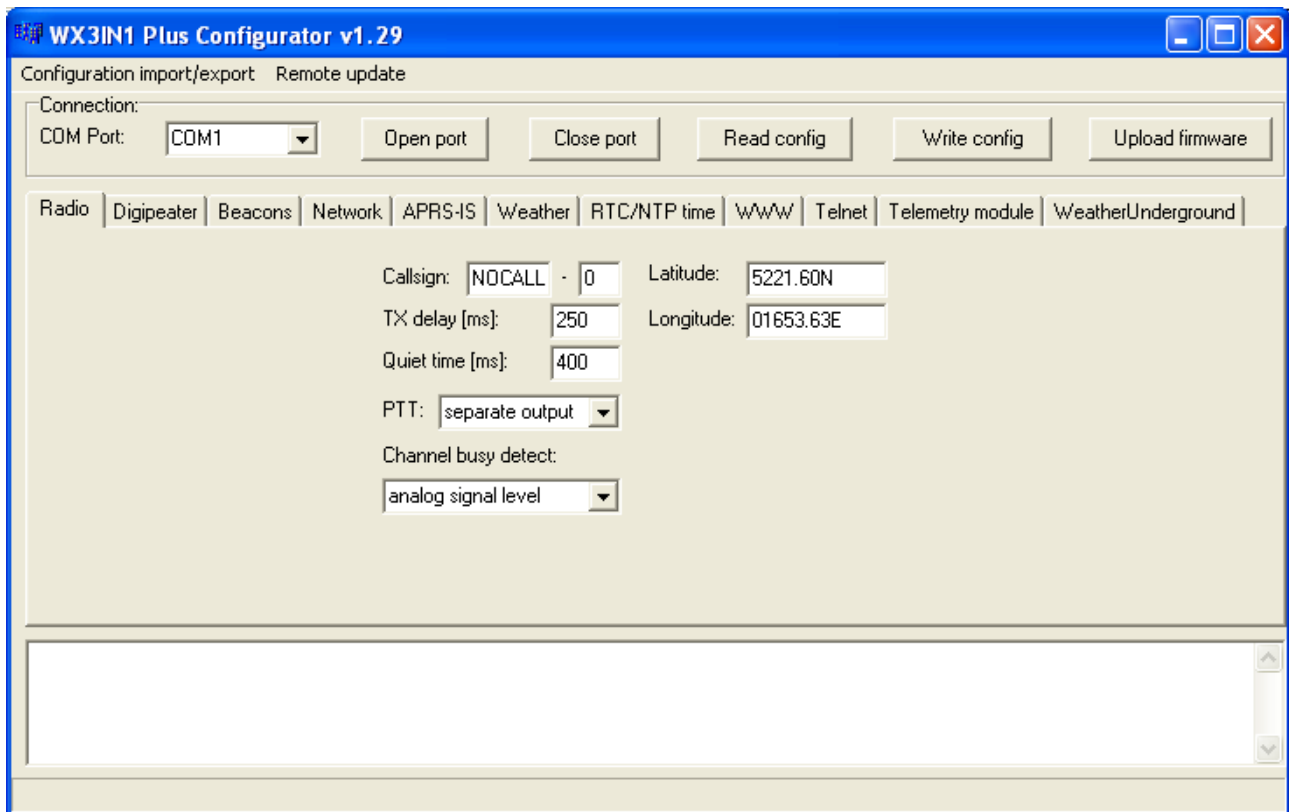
WX3IN1 Plus Configurator v1.29

Configuration import/export Remote update

Connection:

COM Port: COM1

Open port

Close port

Read config

Write config

Upload firmware

Radio | Digipeater | Beacons | Network | APRS-IS | Weather | RTC/NTP time | WWW | Telnet | Telemetry module | WeatherUnderground

Callsign: NOCALL - 0

Latitude: 5221.60N

TX delay [ms]: 250

Longitude: 01653.63E

Quiet time [ms]: 400

PTT: separate output

Channel busy detect:

analog signal level